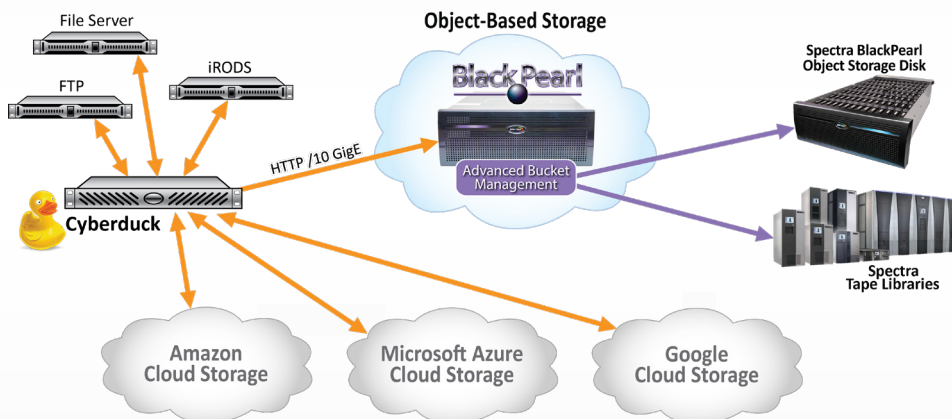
File Server

FTP

iRODS

Cyberduck

Object-Based Storage

BlackPearl

HTTP /10 GigE

Advanced Bucket Management

Spectra BlackPearl Object Storage Disk

Spectra Tape Libraries

Amazon Cloud Storage

Microsoft Azure Cloud Storage

Google Cloud Storage